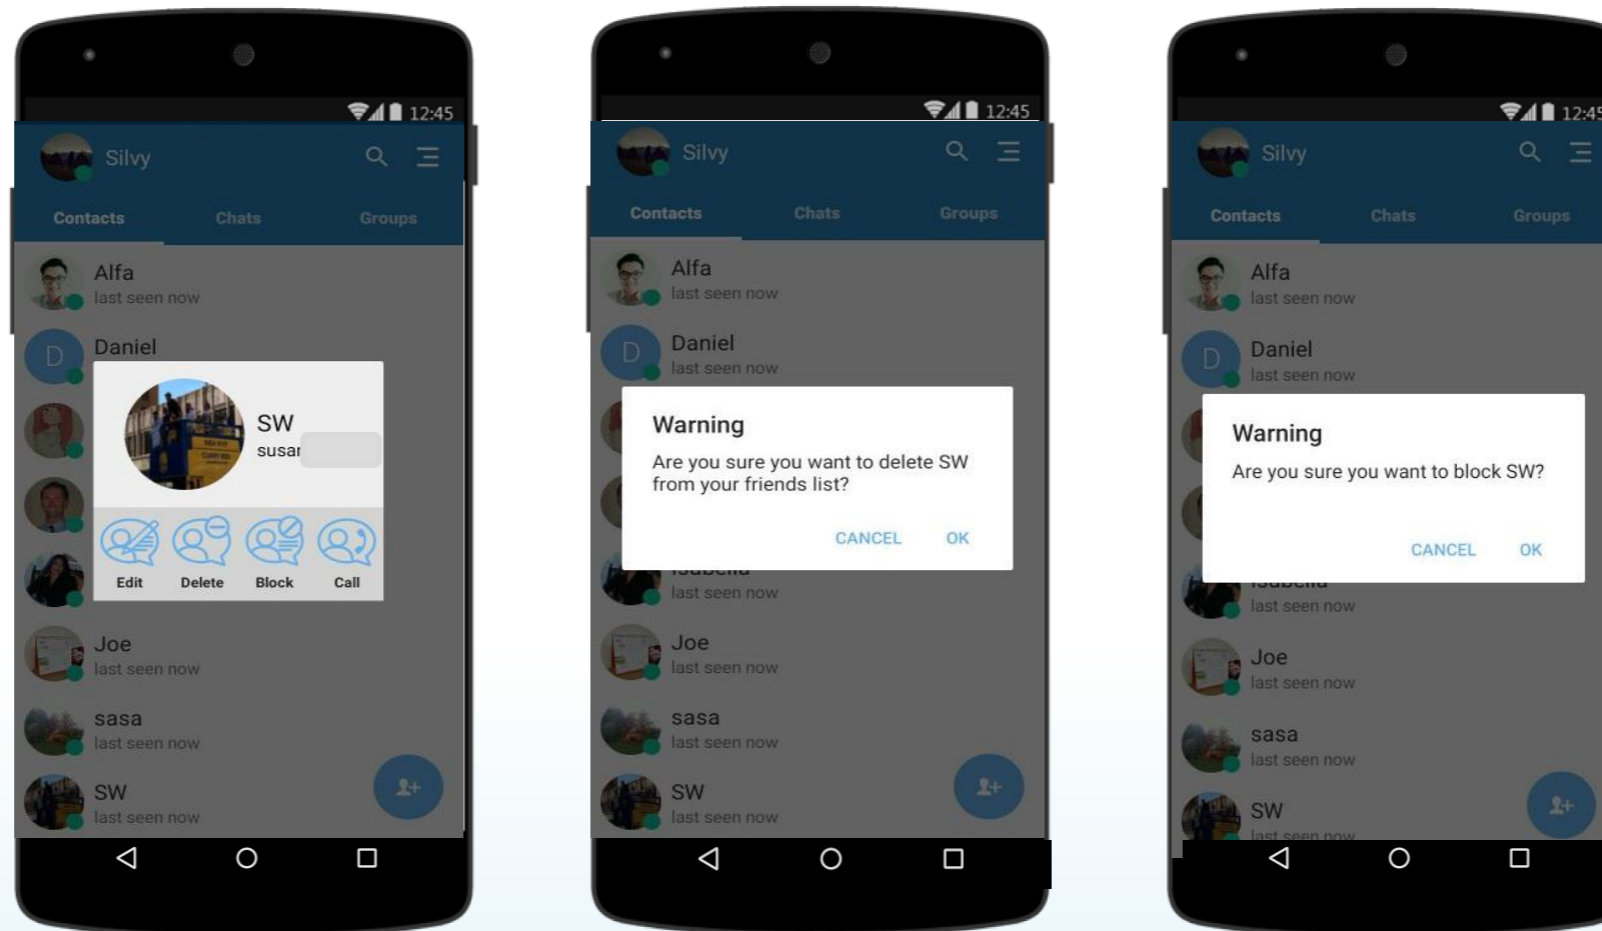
12:45

Silvy

Contacts Chats Groups

Alfa
last seen now

Daniel

SW
susa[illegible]

Edit Delete Block Call

Joe
last seen now

sasa
last seen now

SW
last seen now

12:45

Silvy

Contacts Chats Groups

Alfa
last seen now

Daniel
last seen now

Warning
Are you sure you want to delete SW from your friends list?

CANCEL OK

last seen now

Joe
last seen now

sasa
last seen now

SW
last seen now

12:45

Silvy

Contacts Chats Groups

Alfa
last seen now

Daniel
last seen now

Warning
Are you sure you want to block SW?

CANCEL OK

last seen now

Joe
last seen now

sasa
last seen now

SW
last seen now